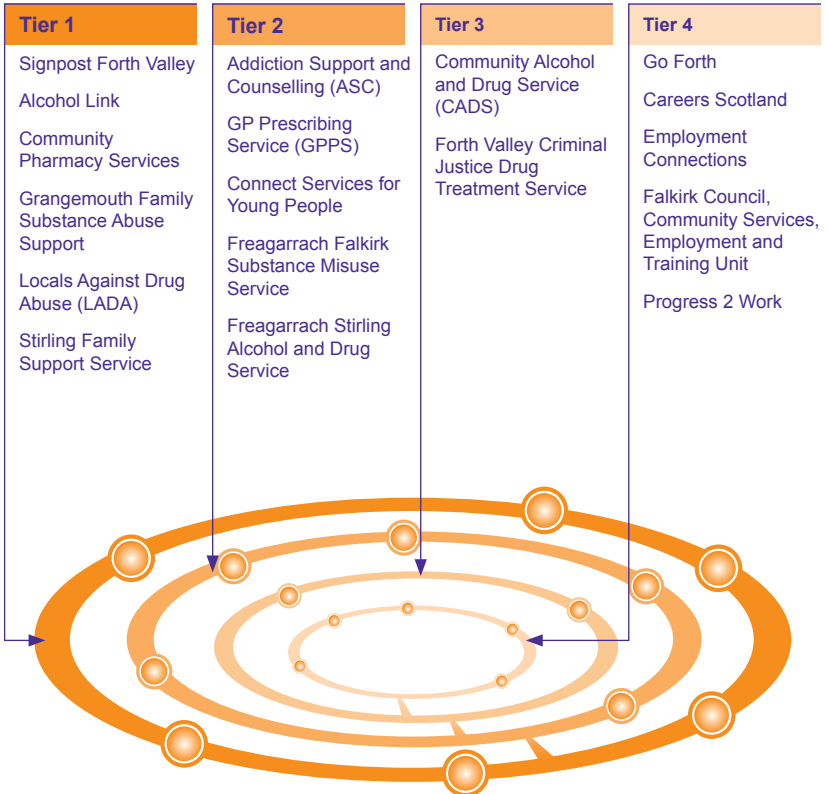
Tier 1

Signpost Forth Valley

Alcohol Link

Community Pharmacy Services

Grangemouth Family Substance Abuse Support

Locals Against Drug Abuse (LADA)

Stirling Family Support Service

Tier 2

Addiction Support and Counselling (ASC)

GP Prescribing Service (GPPS)

Connect Services for Young People

Freagarrach Falkirk Substance Misuse Service

Freagarrach Stirling Alcohol and Drug Service

Tier 3

Community Alcohol and Drug Service (CADS)

Forth Valley Criminal Justice Drug Treatment Service

Tier 4

Go Forth

Careers Scotland

Employment Connections

Falkirk Council, Community Services, Employment and Training Unit

Progress 2 Work